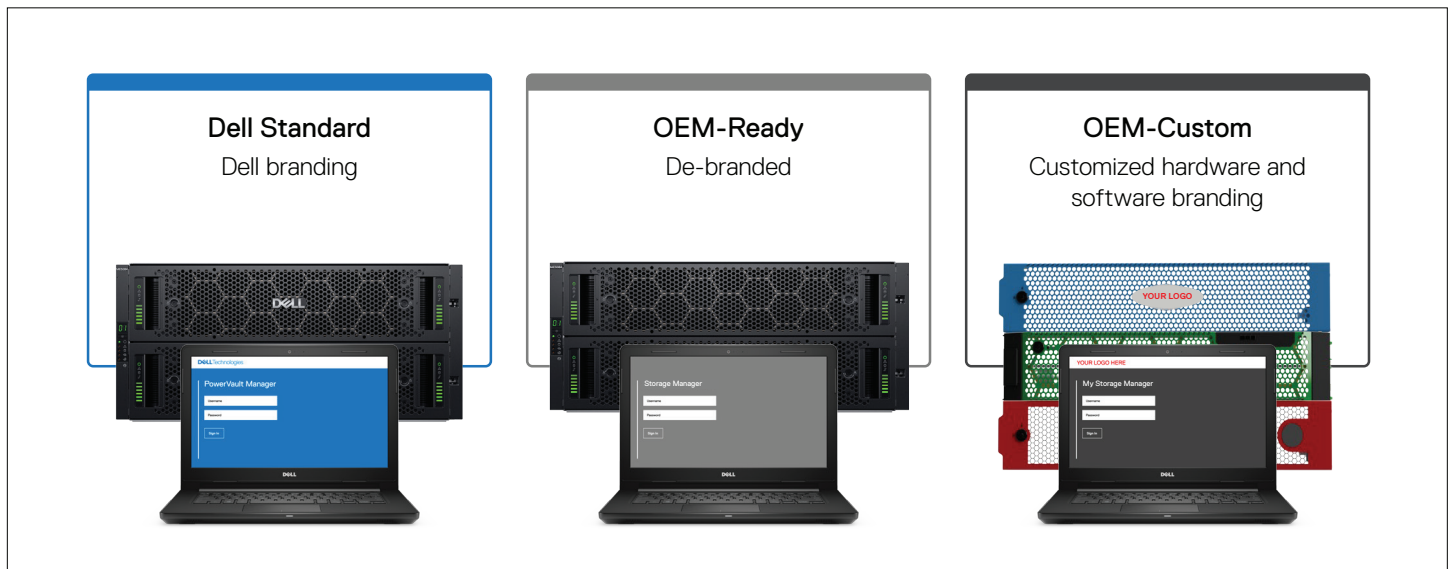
Dell Standard
Dell branding

DELL

DELL Technologies
PowerVault Manager
Username
Password
Sign In

DELL

OEM-Ready
De-branded

Storage Manager
Username
Password
Sign In

DELL

OEM-Custom
Customized hardware and software branding

YOUR LOGO

YOUR LOGO HERE
My Storage Manager
Username
Password
Sign In

DELL